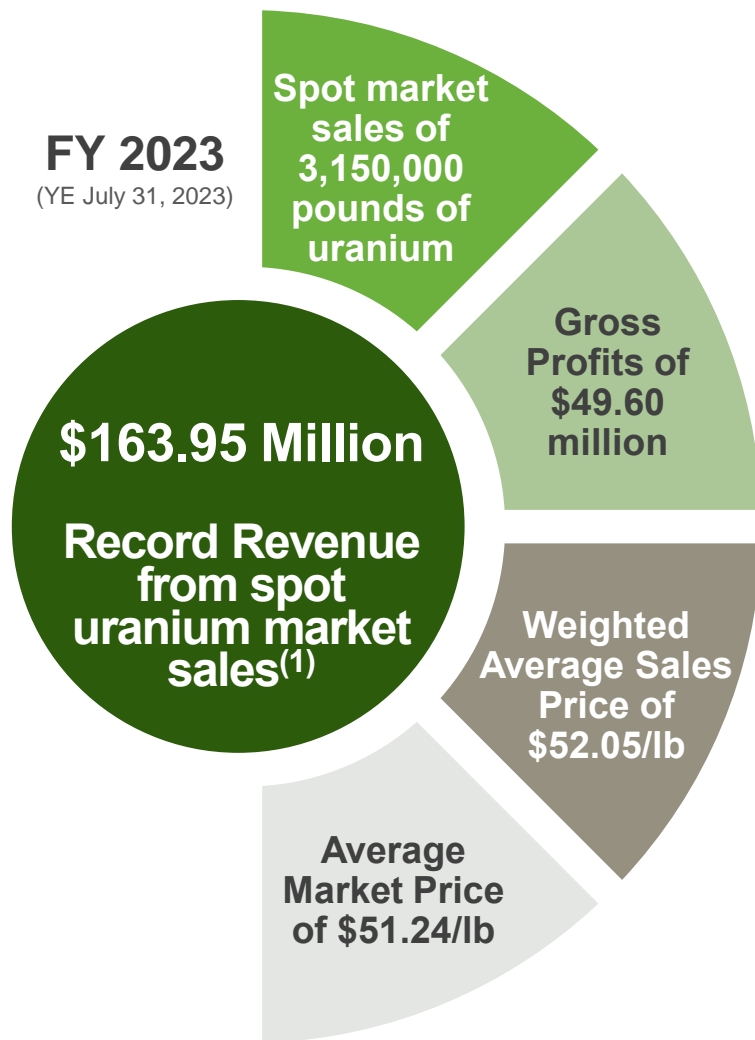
FY 2023
(YE July 31, 2023)

Spot market sales of 3,150,000 pounds of uranium

Gross Profits of $49.60 million

$163.95 Million

Record Revenue from spot uranium market sales$^{(1)}$

Weighted Average Sales Price of $52.05/lb

Average Market Price of $51.24/lb